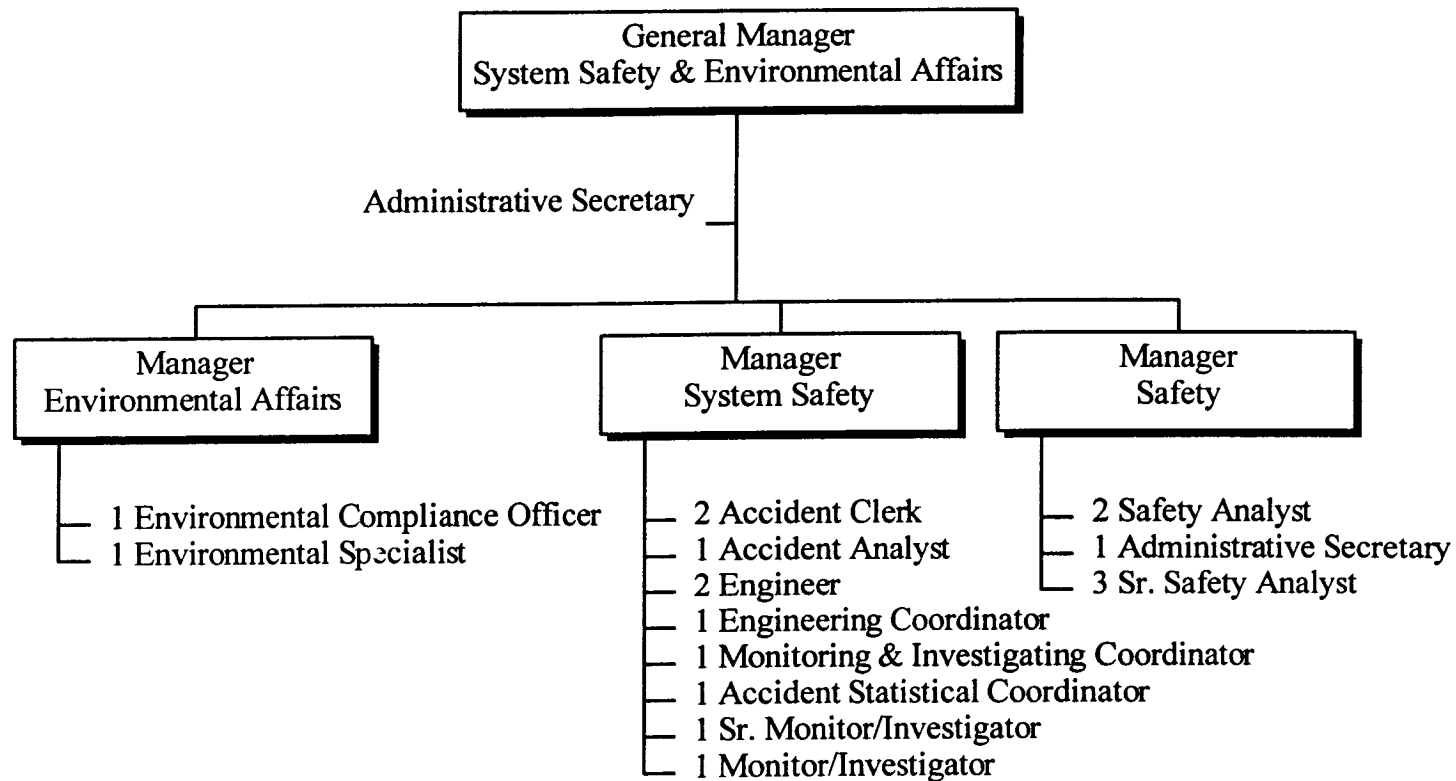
General Manager
System Safety & Environmental Affairs

Administrative Secretary

Manager
Environmental Affairs

1 Environmental Compliance Officer
1 Environmental Specialist

Manager
System Safety

2 Accident Clerk
1 Accident Analyst
2 Engineer
1 Engineering Coordinator
1 Monitoring & Investigating Coordinator
1 Accident Statistical Coordinator
1 Sr. Monitor/Investigator
1 Monitor/Investigator

Manager
Safety

2 Safety Analyst
1 Administrative Secretary
3 Sr. Safety Analyst